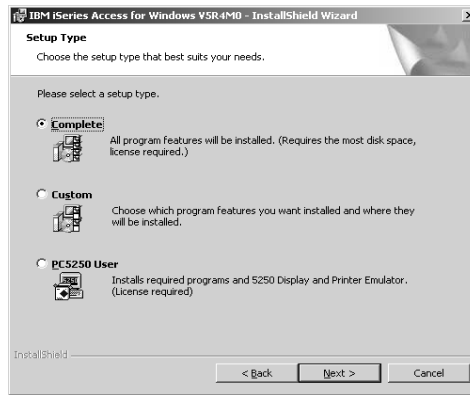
IBM iSeries Access for Windows V5R4M0 - InstallShield Wizard

Setup Type

Choose the setup type that best suits your needs.

Please select a setup type.

Complete

All program features will be installed. (Requires the most disk space, license required.)

Custom

Choose which program features you want installed and where they will be installed.

PC5250 User

Installs required programs and 5250 Display and Printer Emulator. (License required)

InstallShield

< Back

Next >

Cancel